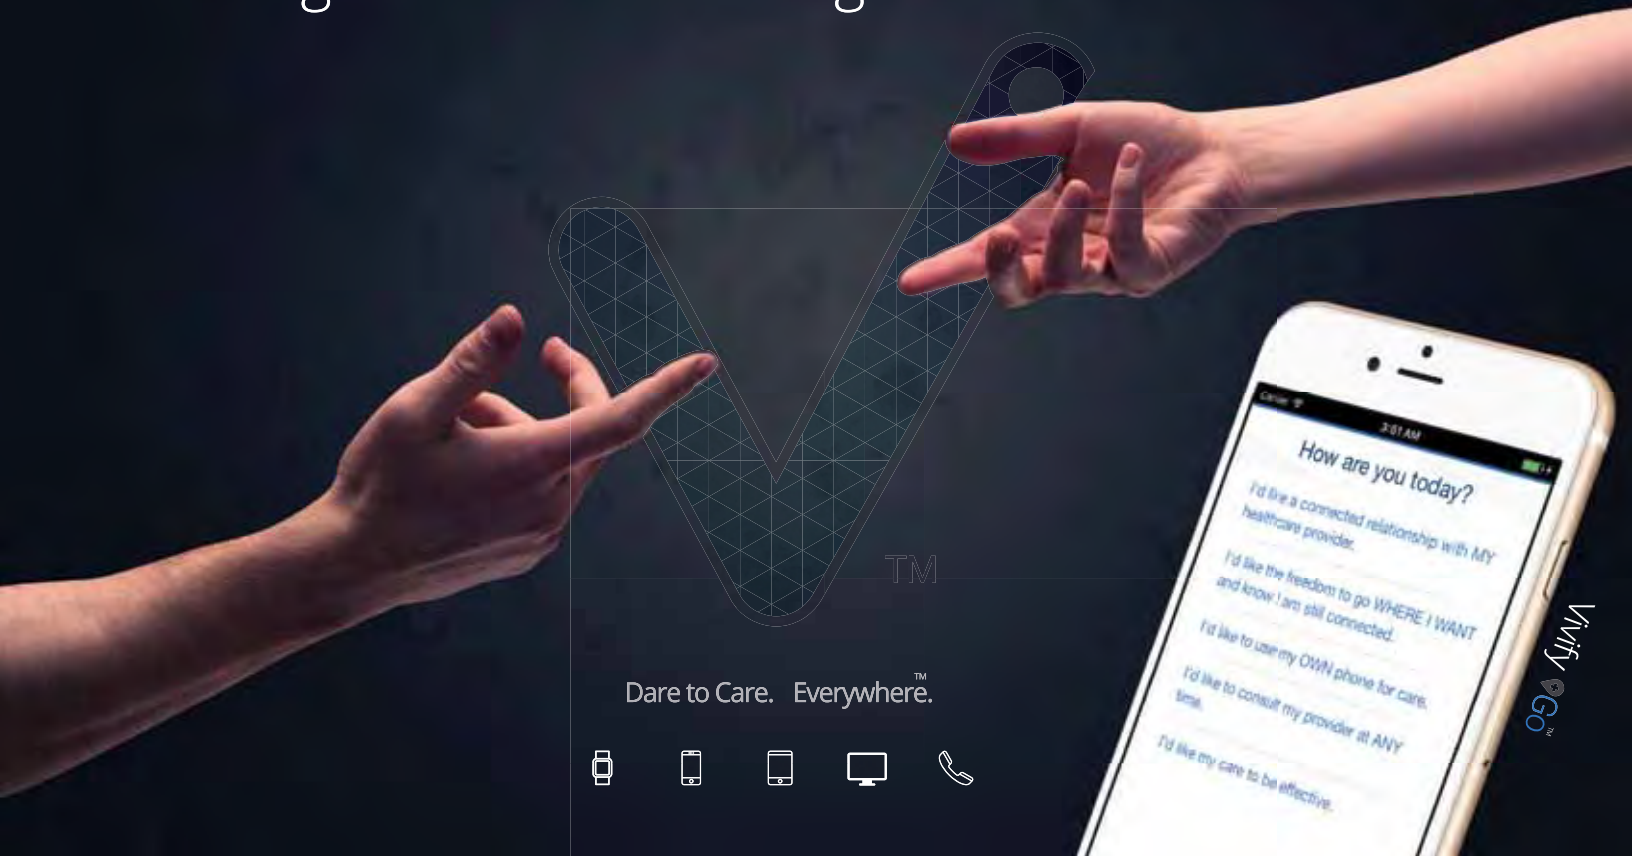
TM

Dare to Care. Everywhere.™

Carrier
3:01 AM
How are you today?
I'd like a connected relationship with MY healthcare provider.
I'd like the freedom to go WHERE I WANT and know I am still connected.
I'd like to use my OWN phone for care.
I'd like to consult my provider at ANY time.
I'd like my care to be effective.

Vivify Go TM